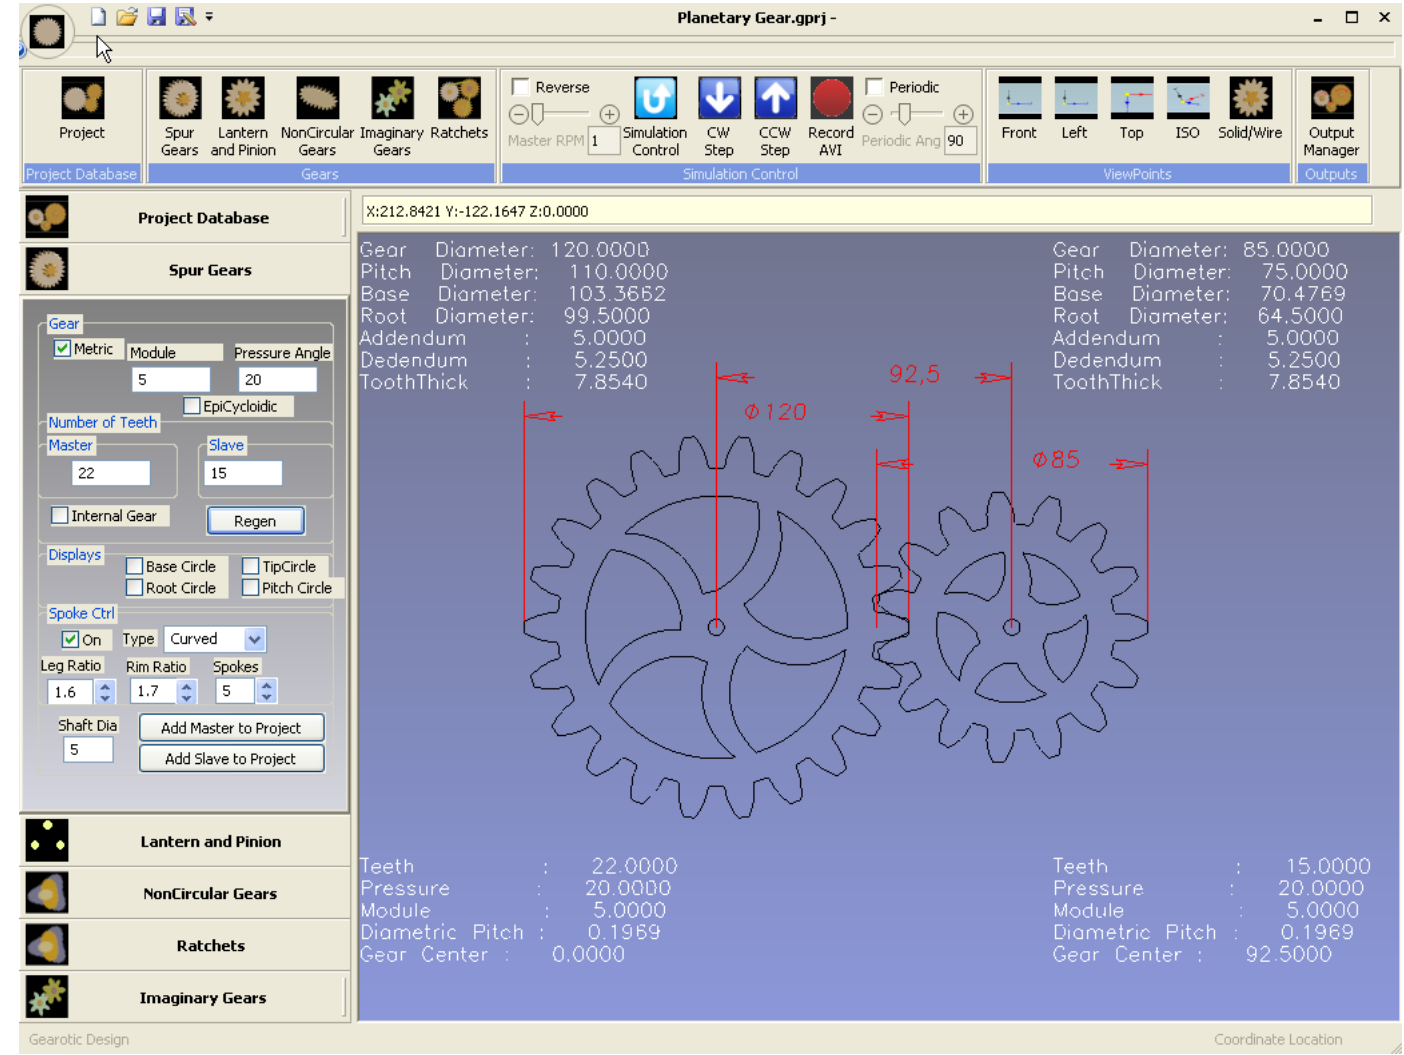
Planetary Gear.gprj -

Project
Project Database

Spur Gears
Lantern and Pinion
NonCircular Gears
Imaginary Gears
Ratchets
Gears

Reverse
Master RPM 1
Simulation Control
CW Step
CCW Step
Record AVI
Periodic
Periodic Ang 90
Simulation Control

Front
Left
Top
ISO
Solid/Wire
ViewPoints

Output Manager
Outputs

Project Database
Spur Gears

Gear
Metric
Module
Pressure Angle
5
20
EpiCycloidic
Number of Teeth
Master
22
Slave
15
Internal Gear
Regen
Displays
Base Circle
TipCircle
Root Circle
Pitch Circle
Spoke Ctrl
On
Type
Curved
Leg Ratio
Rim Ratio
Spokes
1.6
1.7
5
Shaft Dia
5
Add Master to Project
Add Slave to Project

Lantern and Pinion
NonCircular Gears
Ratchets
Imaginary Gears

X:212.8421 Y:-122.1647 Z:0.0000

Gear Diameter: 120.0000
Pitch Diameter: 110.0000
Base Diameter: 103.3662
Root Diameter: 99.5000
Addendum : 5.0000
Dedendum : 5.2500
ToothThick : 7.8540

Gear Diameter: 85.0000
Pitch Diameter: 75.0000
Base Diameter: 70.4769
Root Diameter: 64.5000
Addendum : 5.0000
Dedendum : 5.2500
ToothThick : 7.8540

92,5
Ø120
Ø85

Teeth : 22.0000
Pressure : 20.0000
Module : 5.0000
Diametric Pitch : 0.1969
Gear Center : 0.0000

Teeth : 15.0000
Pressure : 20.0000
Module : 5.0000
Diametric Pitch : 0.1969
Gear Center : 92.5000

Gearotic Design
Coordinate Location